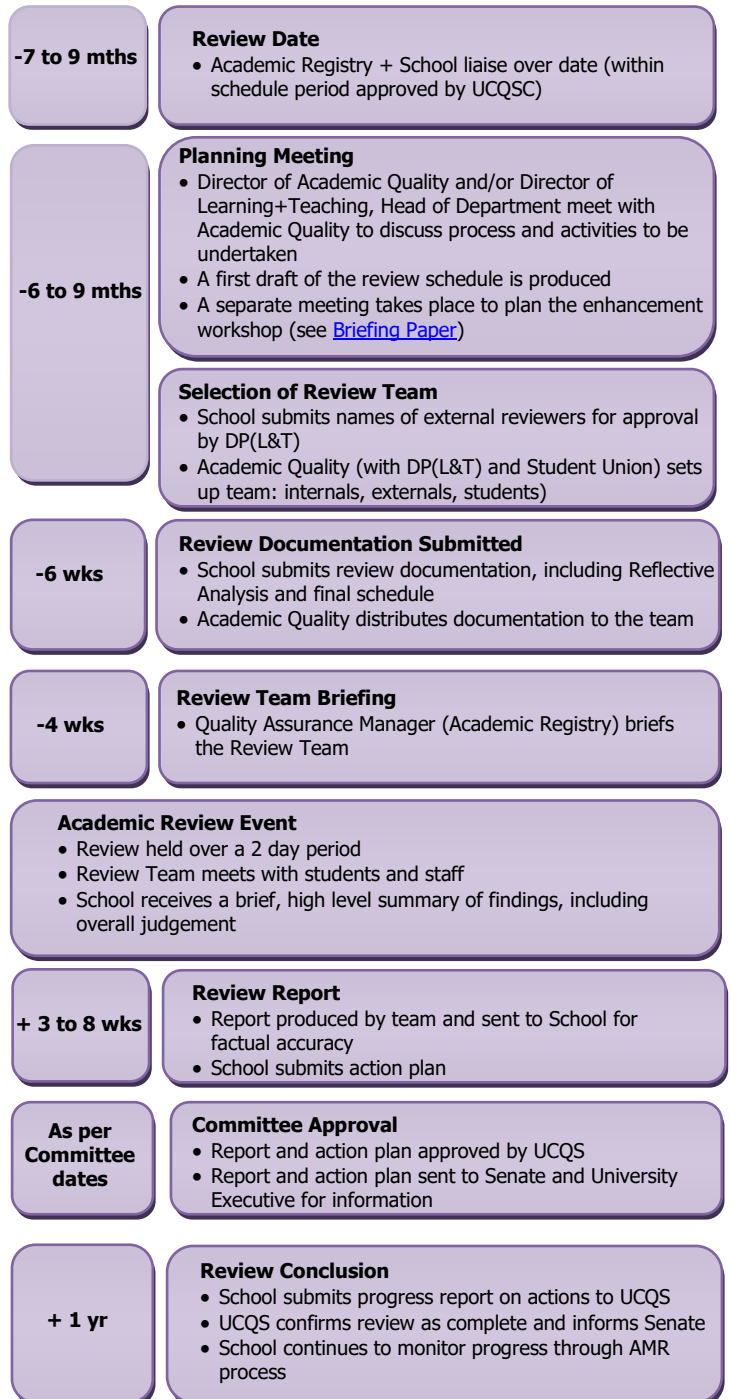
-7 to 9 mths

Review Date
• Academic Registry + School liaise over date (within schedule period approved by UCQSC)

-6 to 9 mths

Planning Meeting
• Director of Academic Quality and/or Director of Learning+Teaching, Head of Department meet with Academic Quality to discuss process and activities to be undertaken
• A first draft of the review schedule is produced
• A separate meeting takes place to plan the enhancement workshop (see Briefing Paper)

Selection of Review Team
• School submits names of external reviewers for approval by DP(L&T)
• Academic Quality (with DP(L&T) and Student Union) sets up team: internals, externals, students)

-6 wks

Review Documentation Submitted
• School submits review documentation, including Reflective Analysis and final schedule
• Academic Quality distributes documentation to the team

-4 wks

Review Team Briefing
• Quality Assurance Manager (Academic Registry) briefs the Review Team

Academic Review Event
• Review held over a 2 day period
• Review Team meets with students and staff
• School receives a brief, high level summary of findings, including overall judgement

+ 3 to 8 wks

Review Report
• Report produced by team and sent to School for factual accuracy
• School submits action plan

As per Committee dates

Committee Approval
• Report and action plan approved by UCQS
• Report and action plan sent to Senate and University Executive for information

+ 1 yr

Review Conclusion
• School submits progress report on actions to UCQS
• UCQS confirms review as complete and informs Senate
• School continues to monitor progress through AMR process